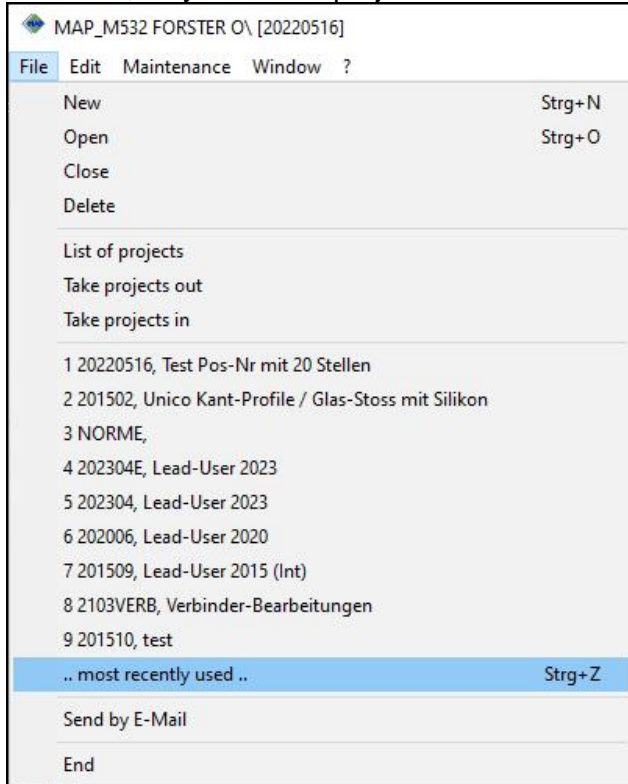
MAP_M532 FORSTER O\ [20220516]

File Edit Maintenance Window ?

New Strg+N
Open Strg+O
Close
Delete

List of projects
Take projects out
Take projects in

1 20220516, Test Pos-Nr mit 20 Stellen
2 201502, Unico Kant-Profile / Glas-Stoss mit Silikon
3 NORME,
4 202304E, Lead-User 2023
5 202304, Lead-User 2023
6 202006, Lead-User 2020
7 201509, Lead-User 2015 (Int)
8 2103VERB, Verbinder-Bearbeitungen
9 201510, test
.. most recently used .. Strg+Z

Send by E-Mail

End